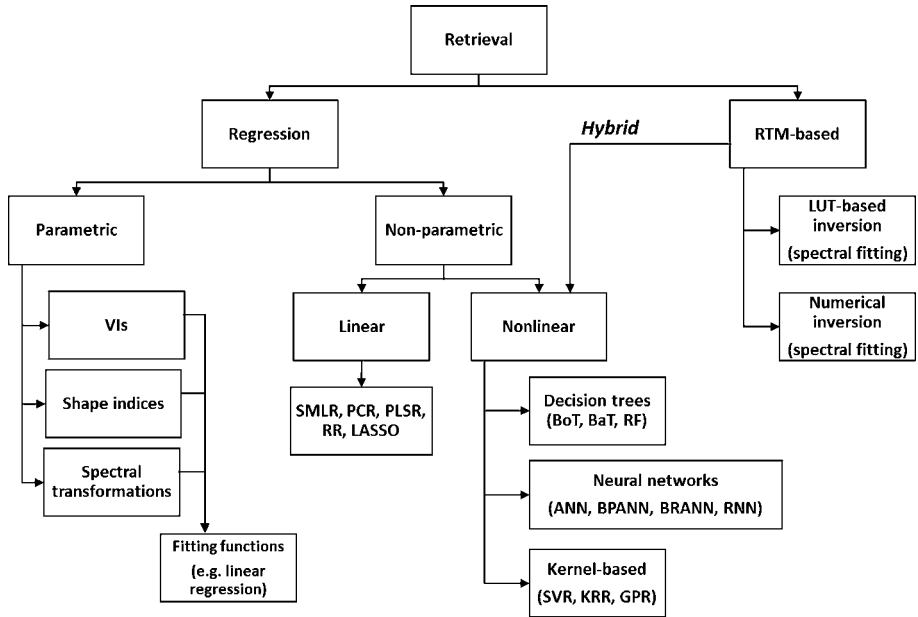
Retrieval

Regression

Hybrid

RTM-based

Parametric

Non-parametric

LUT-based inversion (spectral fitting)

Numerical inversion (spectral fitting)

VIs

Shape indices

Spectral transformations

Fitting functions (e.g. linear regression)

Linear

SMLR, PCR, PLSR, RR, LASSO

Nonlinear

Decision trees (BoT, BaT, RF)

Neural networks (ANN, BPANN, BRANN, RNN)

Kernel-based (SVR, KRR, GPR)